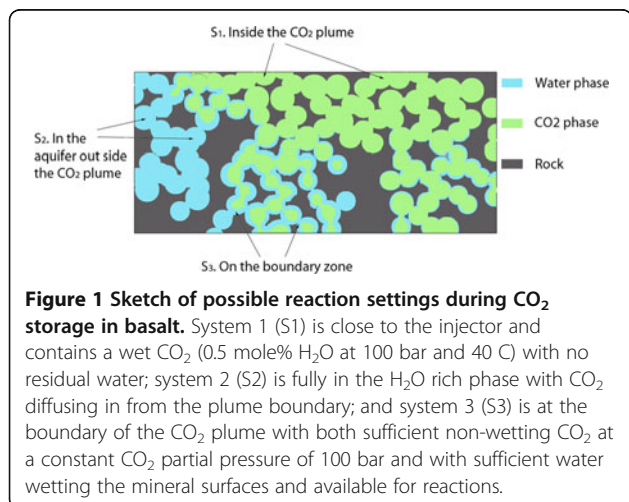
S₁. Inside the CO₂ plume

S₂. In the aquifer out side the CO₂ plume

S₃. On the boundary zone

Water phase

CO2 phase

Rock

**Figure 1 Sketch of possible reaction settings during $CO_2$ storage in basalt.** System 1 (S1) is close to the injector and contains a wet $CO_2$ (0.5 mole% $H_2O$ at 100 bar and 40 C) with no residual water; system 2 (S2) is fully in the $H_2O$ rich phase with $CO_2$ diffusing in from the plume boundary; and system 3 (S3) is at the boundary of the $CO_2$ plume with both sufficient non-wetting $CO_2$ at a constant $CO_2$ partial pressure of 100 bar and with sufficient water wetting the mineral surfaces and available for reactions.